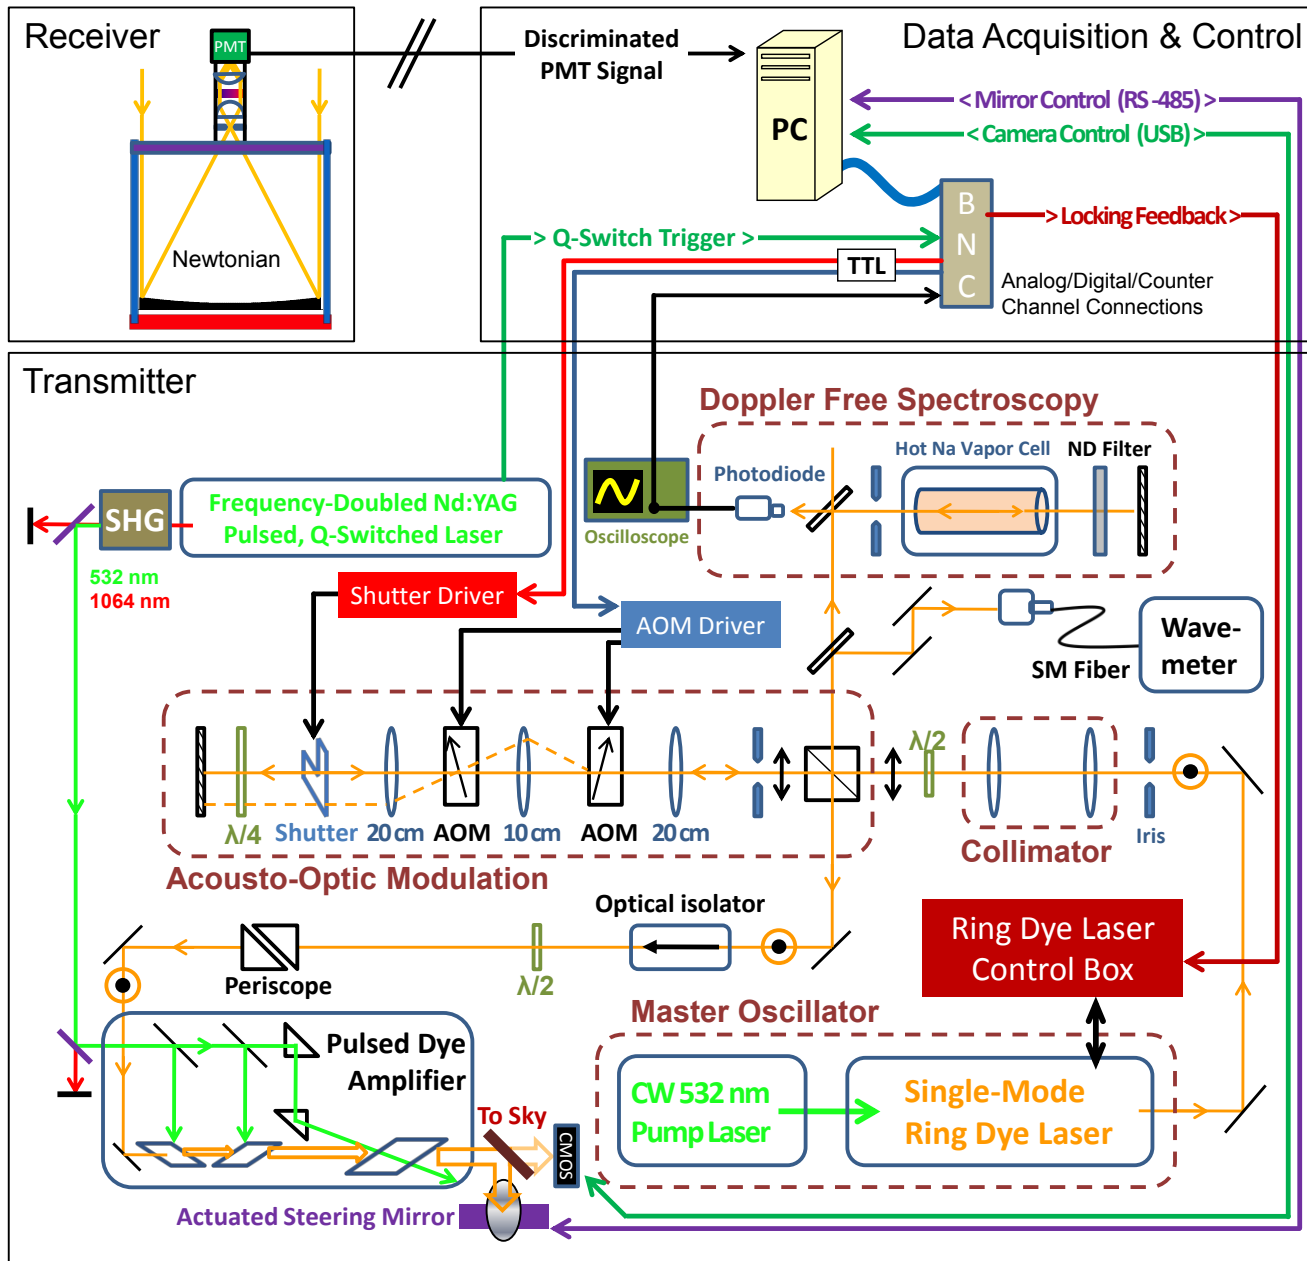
Receiver

PMT

Newtonian

Discriminated PMT Signal

Data Acquisition & Control

PC

< Mirror Control (RS-485) >

< Camera Control (USB) >

B N C

> Locking Feedback >

> Q-Switch Trigger >

TTL

Analog/Digital/Counter Channel Connections

Transmitter

Doppler Free Spectroscopy

Hot Na Vapor Cell

ND Filter

Photodiode

Oscilloscope

SHG

Frequency-Doubled Nd:YAG Pulsed, Q-Switched Laser

532 nm
1064 nm

Shutter Driver

AOM Driver

SM Fiber

Wave-meter

$\lambda/4$ Shutter 20 cm AOM 10 cm AOM 20 cm

$\lambda/2$

Iris

Collimator

Acousto-Optic Modulation

Optical isolator

Periscope

$\lambda/2$

Ring Dye Laser Control Box

Master Oscillator

Pulsed Dye Amplifier

To Sky

CMOS

CW 532 nm Pump Laser

Single-Mode Ring Dye Laser

Actuated Steering Mirror